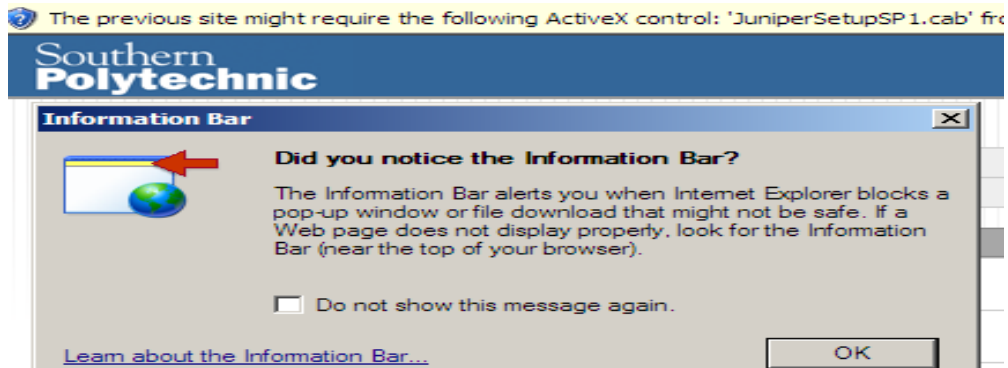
The previous site might require the following ActiveX control: 'JuniperSetupSP1.cab' fro

Southern
Polytechnic

Information Bar

Did you notice the Information Bar?

The Information Bar alerts you when Internet Explorer blocks a pop-up window or file download that might not be safe. If a Web page does not display properly, look for the Information Bar (near the top of your browser).

Do not show this message again.

Learn about the Information Bar...

OK